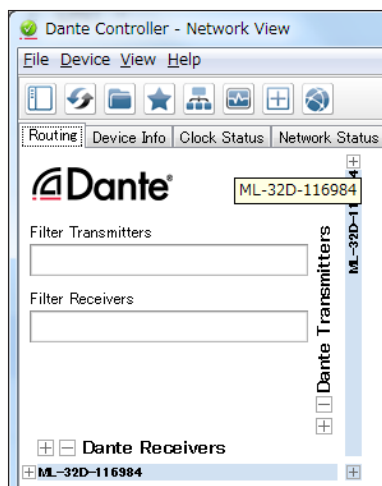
Dante Controller - Network View

File Device View Help

Routing Device Info Clock Status Network Status

Dante

ML-32D-116984

Filter Transmitters

Filter Receivers

Dante Transmitters

ML-32D-1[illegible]4

Dante Receivers

ML-32D-116984